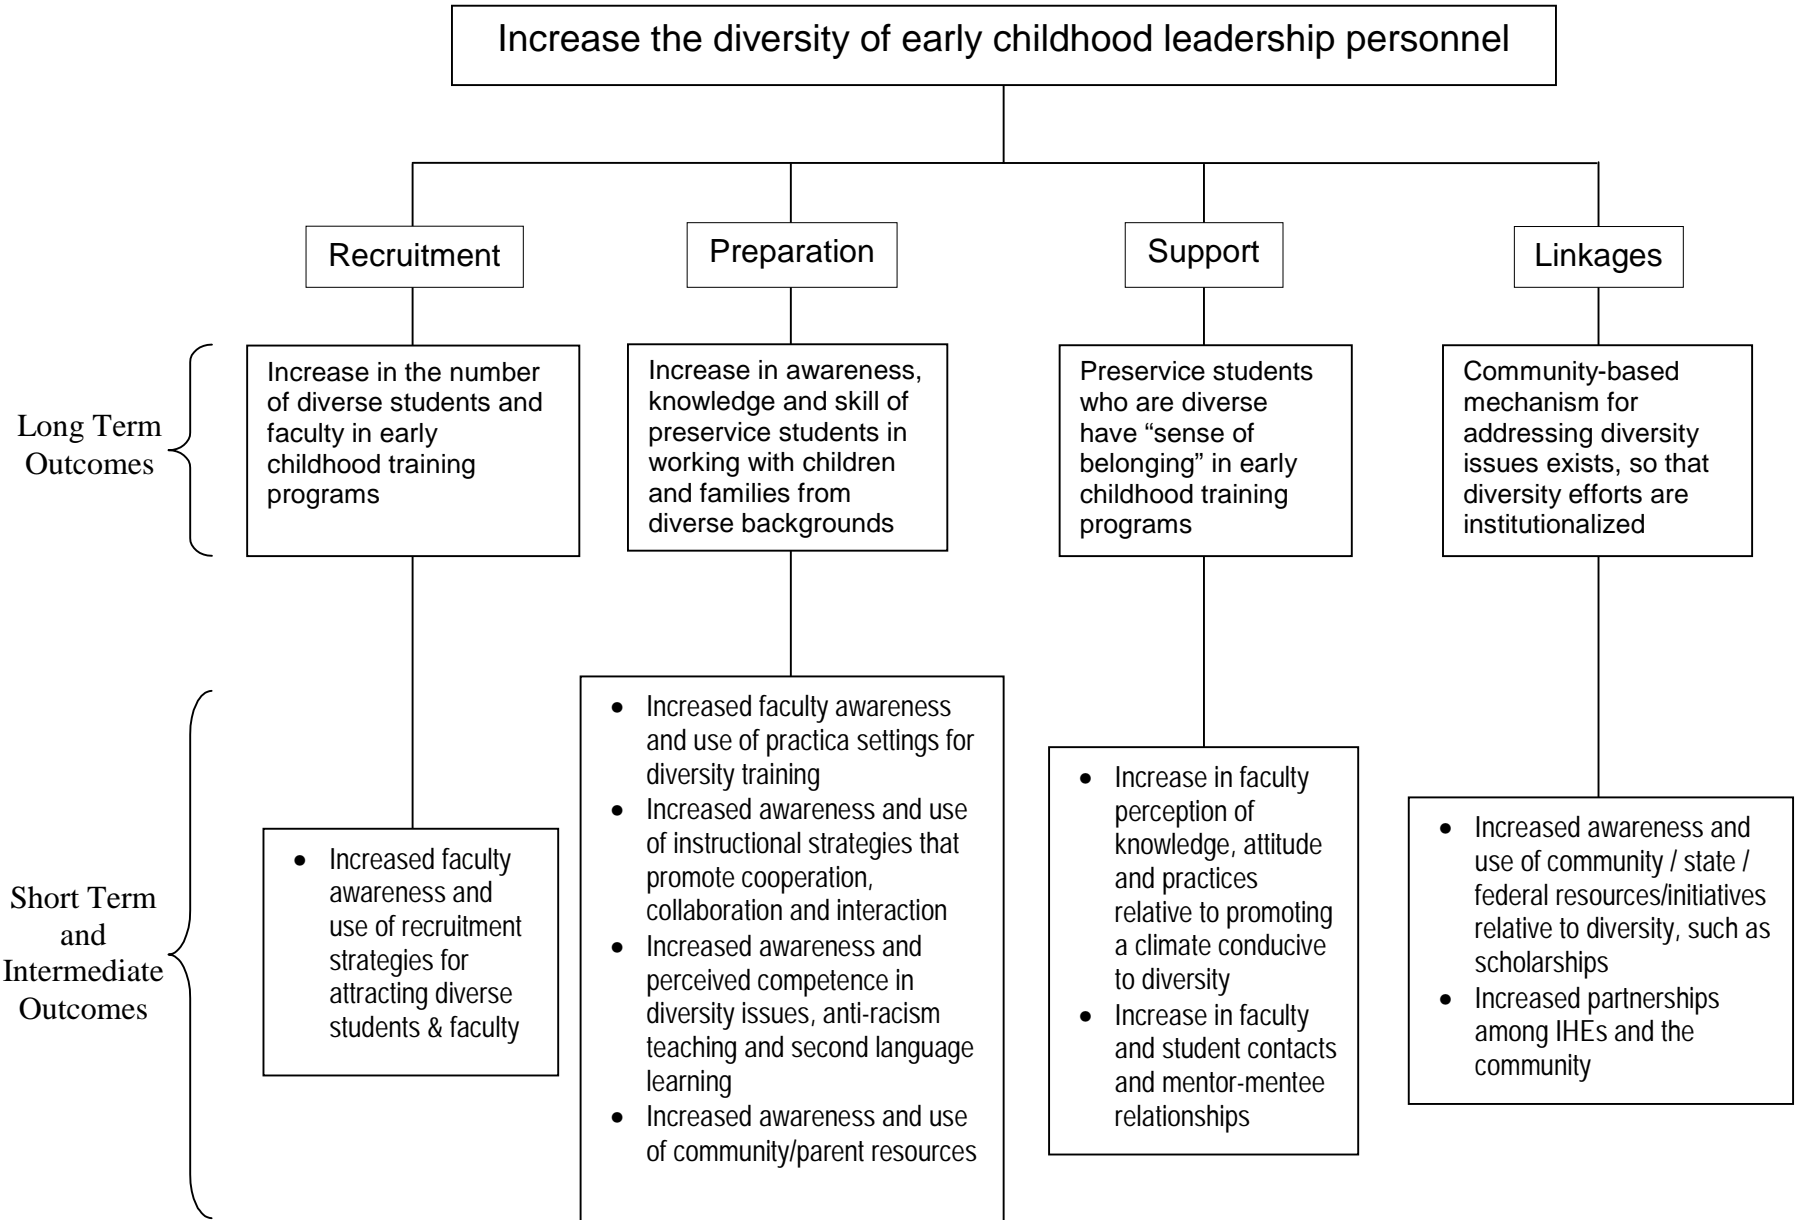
Increase the diversity of early childhood leadership personnel

Recruitment

Preparation

Support

Linkages

Long Term Outcomes

Increase in the number of diverse students and faculty in early childhood training programs

Increase in awareness, knowledge and skill of preservice students in working with children and families from diverse backgrounds

Preservice students who are diverse have "sense of belonging" in early childhood training programs

Community-based mechanism for addressing diversity issues exists, so that diversity efforts are institutionalized

Short Term and Intermediate Outcomes

- Increased faculty awareness and use of recruitment strategies for attracting diverse students & faculty

- Increased faculty awareness and use of practica settings for diversity training
- Increased awareness and use of instructional strategies that promote cooperation, collaboration and interaction
- Increased awareness and perceived competence in diversity issues, anti-racism teaching and second language learning
- Increased awareness and use of community/parent resources

- Increase in faculty perception of knowledge, attitude and practices relative to promoting a climate conducive to diversity
- Increase in faculty and student contacts and mentor-mentee relationships

- Increased awareness and use of community / state / federal resources/initiatives relative to diversity, such as scholarships
- Increased partnerships among IHEs and the community